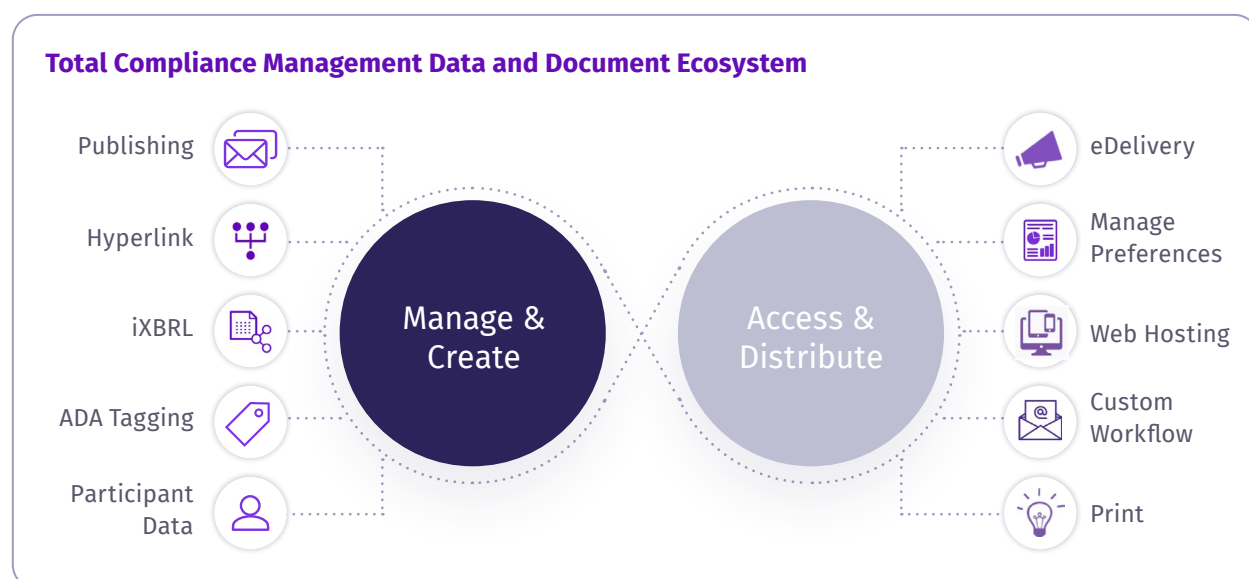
Total Compliance Management Data and Document Ecosystem

Publishing

Hyperlink

iXBRL

ADA Tagging

Participant Data

Manage & Create

Access & Distribute

eDelivery

Manage Preferences

Web Hosting

Custom Workflow

Print